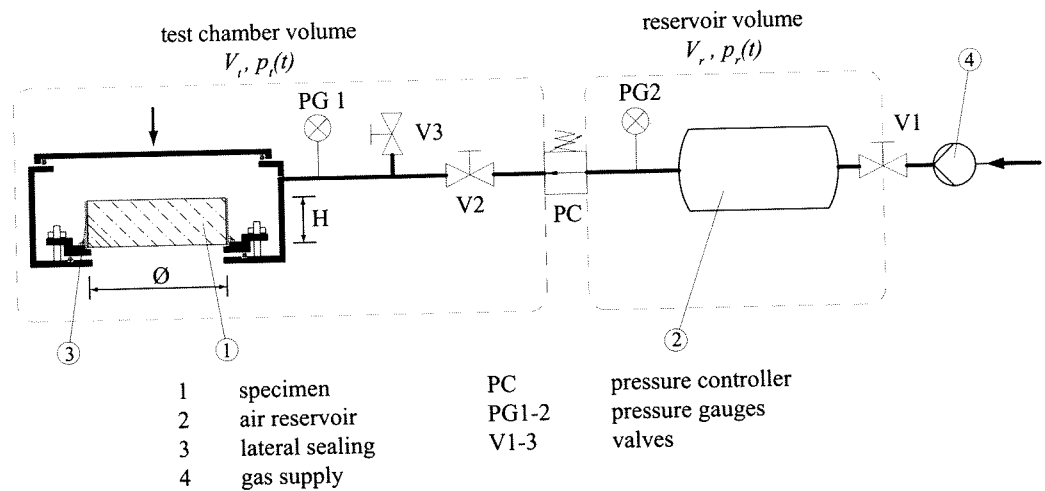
test chamber volume
$V_t$, $p_t(t)$

reservoir volume
$V_r$, $p_r(t)$

PG 1
V3
V2
PC
PG2
V1
H
Ø
4
3
1
2

| | | | |
|---|---|---|---|
| 1 | specimen | PC | pressure controller |
| 2 | air reservoir | PG1-2 | pressure gauges |
| 3 | lateral sealing | V1-3 | valves |
| 4 | gas supply | | |